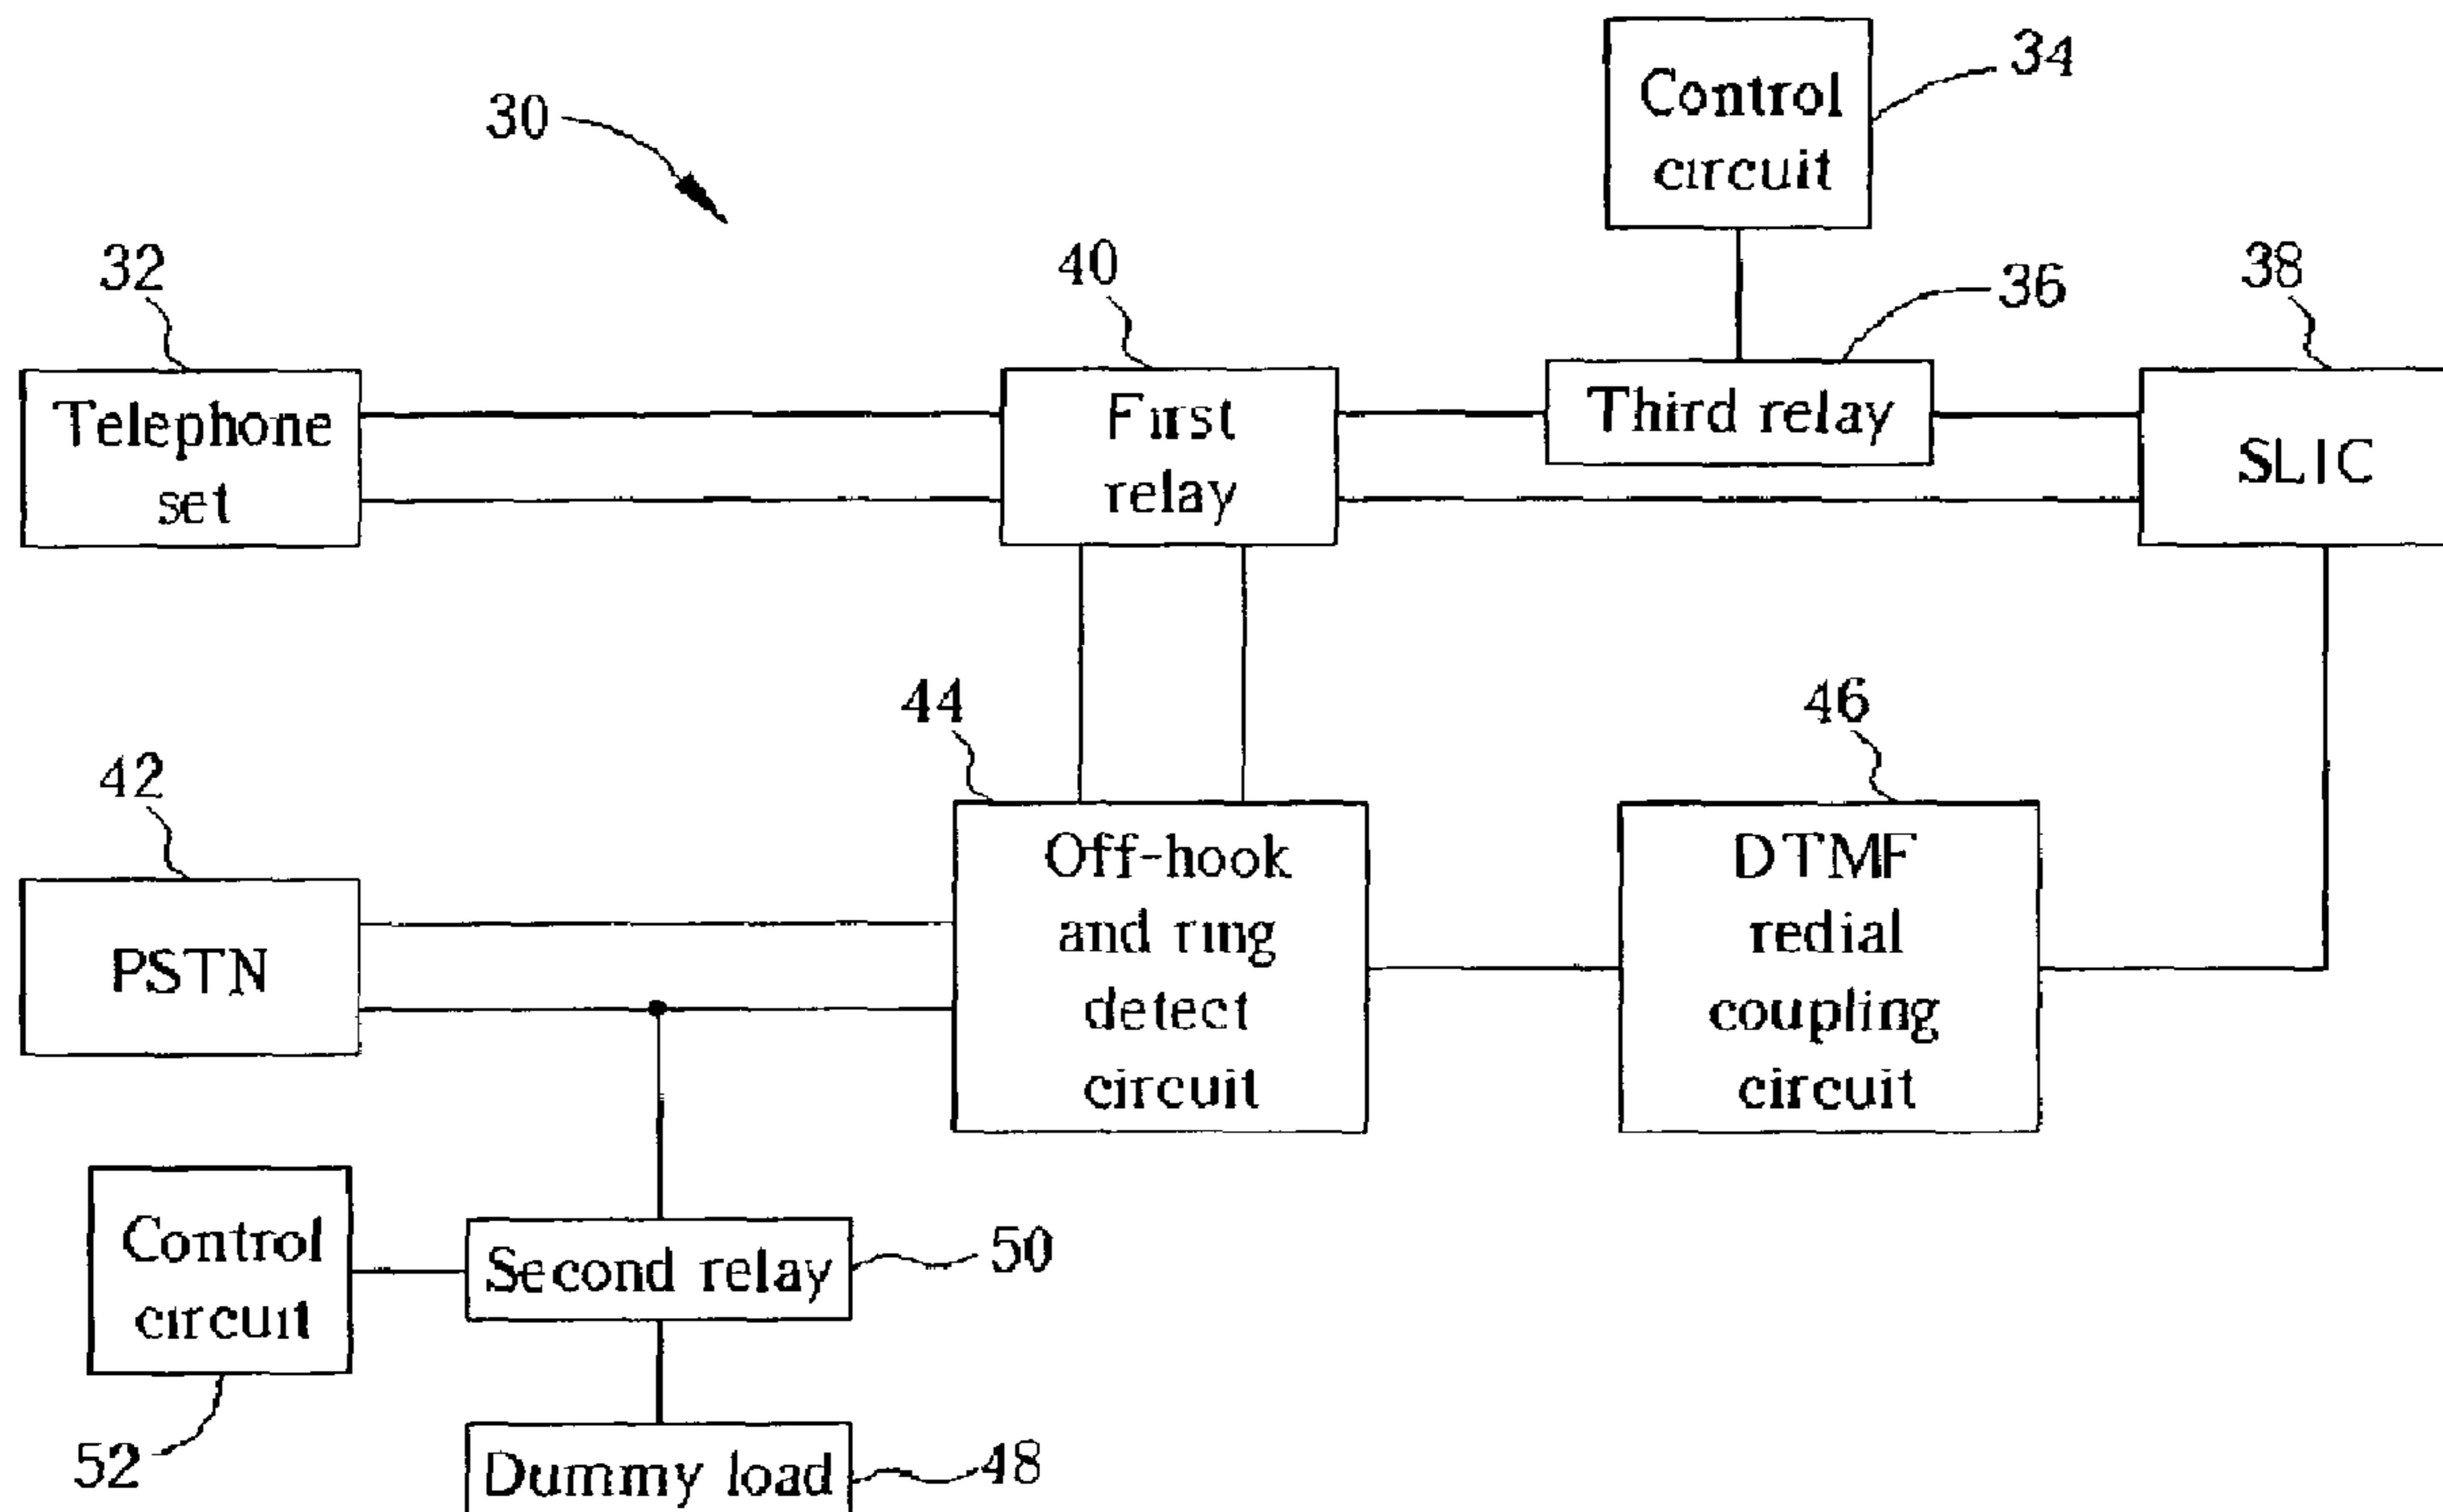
34

Control circuit

30

32

40

36

38

Telephone set

First relay

Third relay

SLIC

44

46

42

PSTN

Off-hook and ring detect circuit

DTMF redial coupling circuit

Control circuit

Second relay

50

52

Dummy load

48